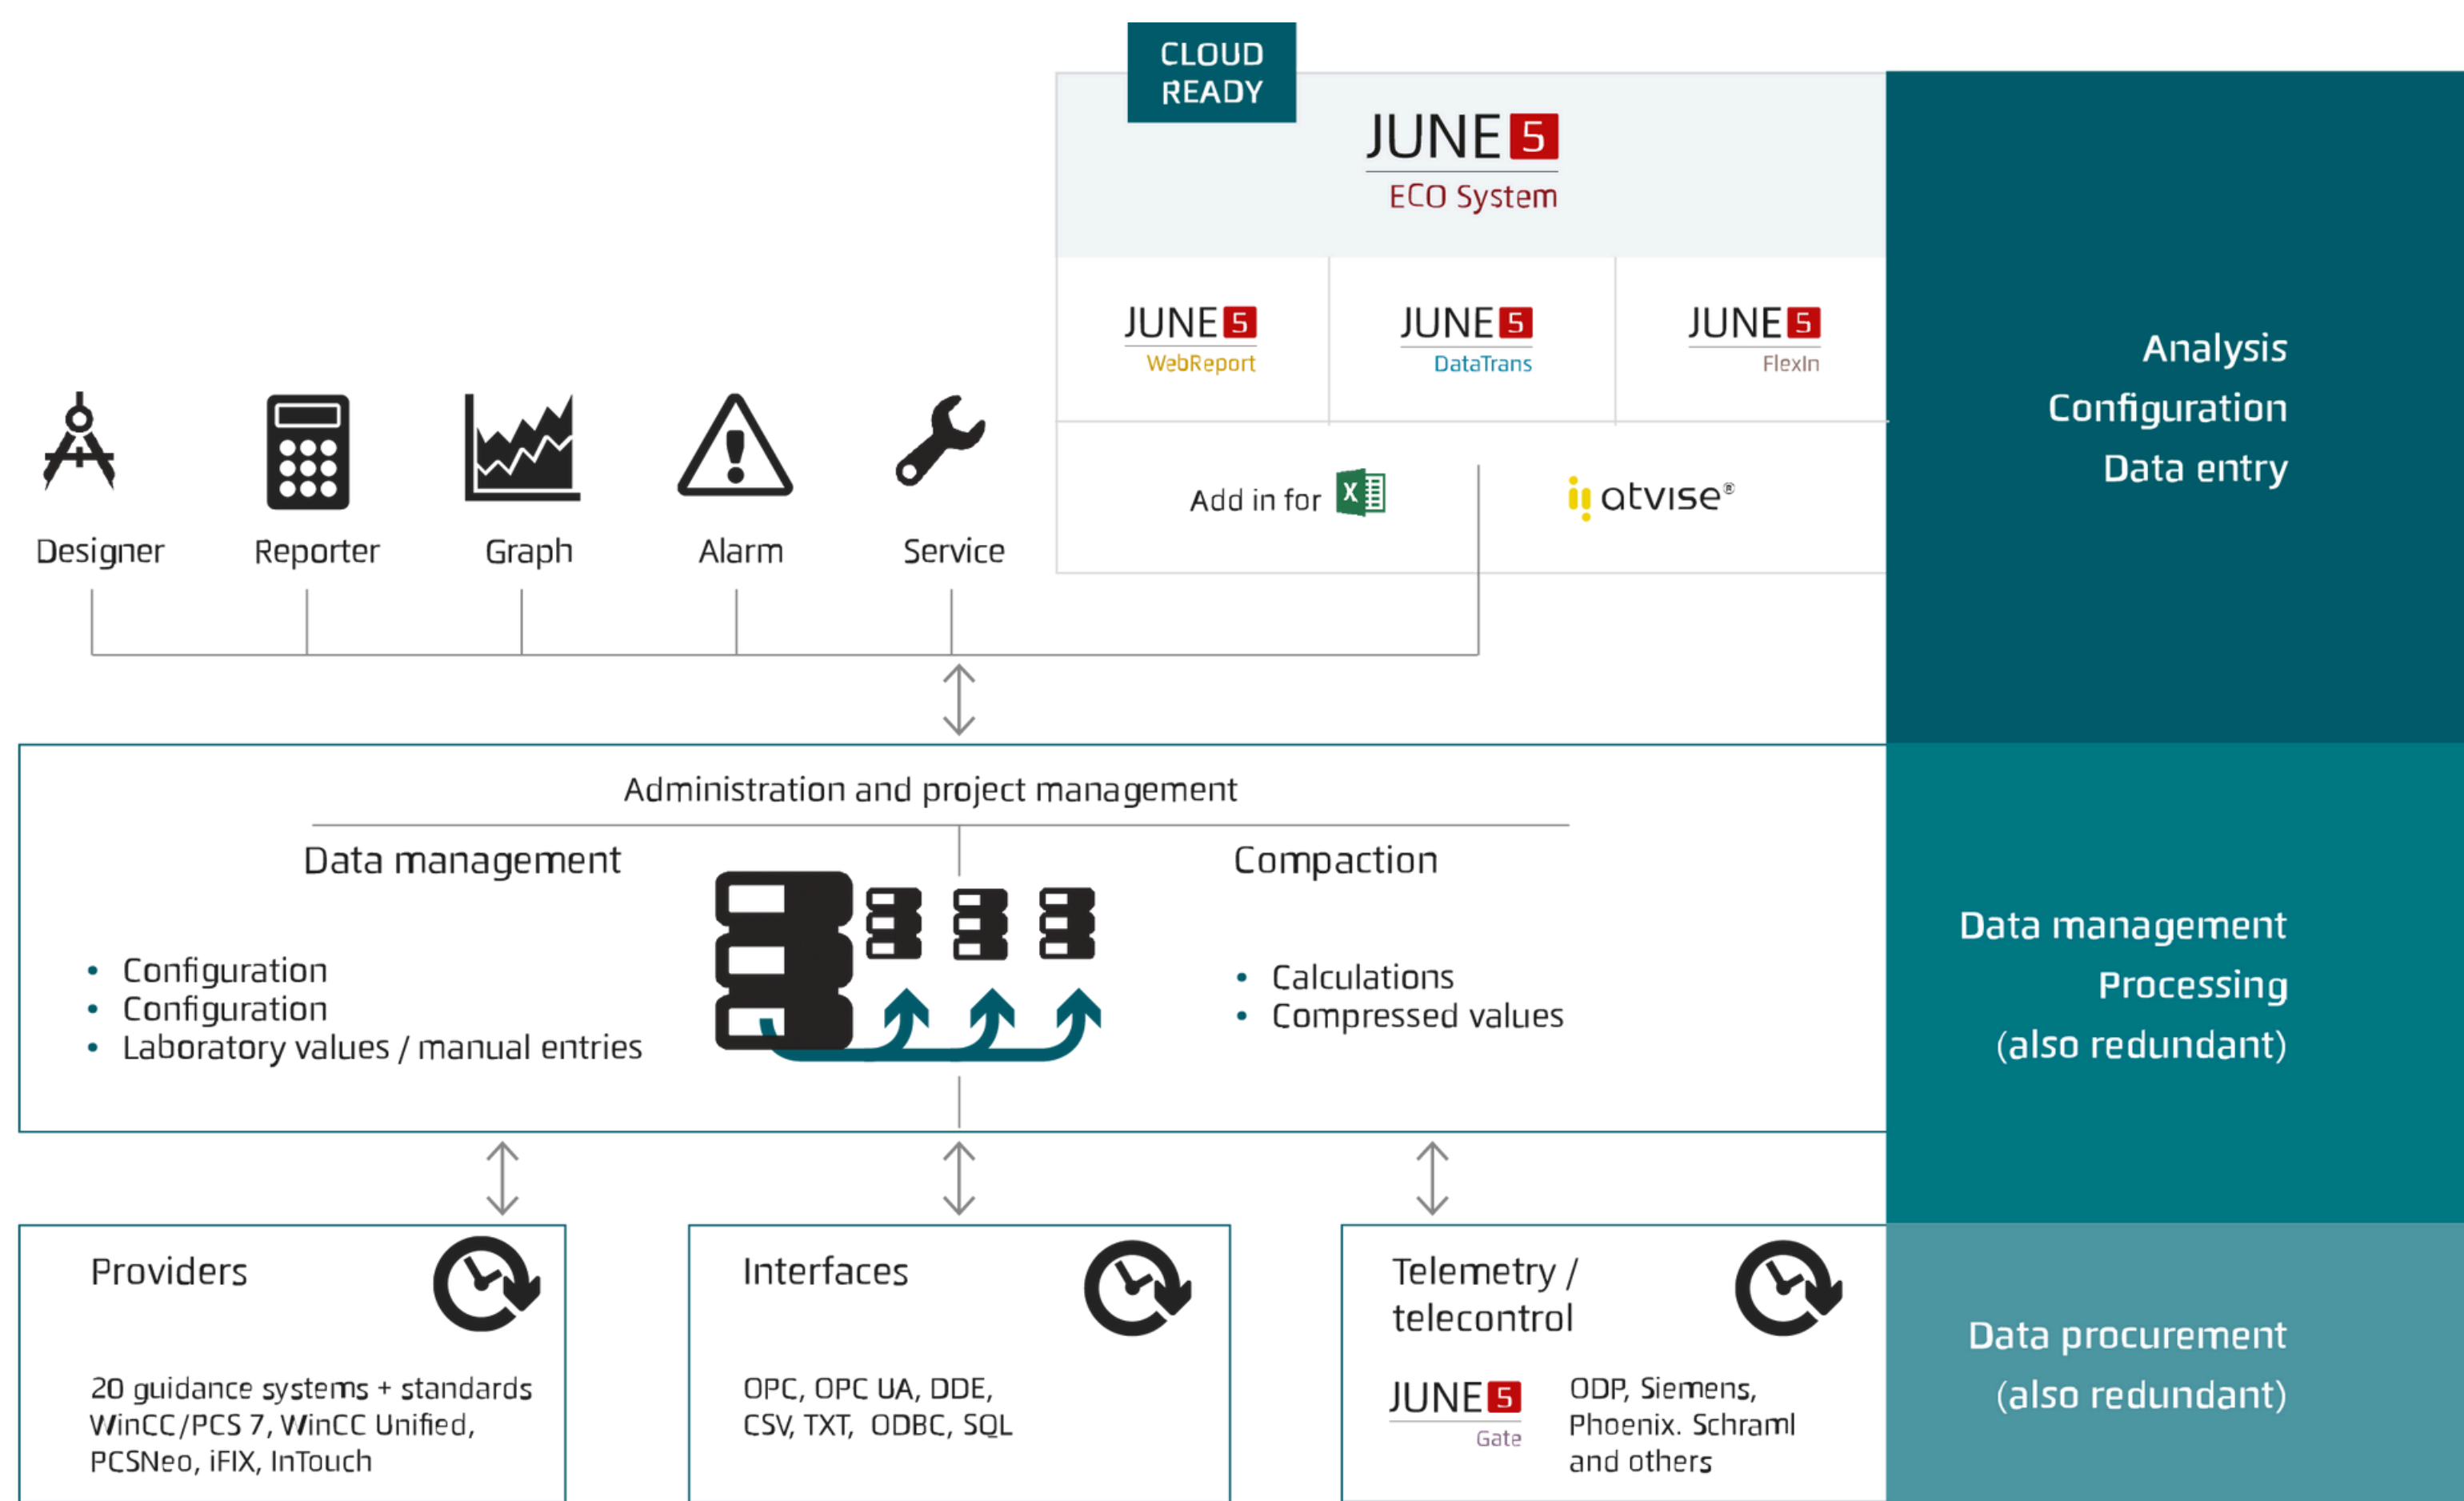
CLOUD READY

JUNE 5
ECO System

JUNE 5
WebReport

JUNE 5
DataTrans

JUNE 5
FlexIn

Add in for X

atvise®

Analysis
Configuration
Data entry

Designer

Reporter

Graph

Alarm

Service

Administration and project management

Data management

- Configuration
- Configuration
- Laboratory values / manual entries

Compaction

- Calculations
- Compressed values

Data management
Processing
(also redundant)

Providers

20 guidance systems + standards WinCC/PCS 7, WinCC Unified, PCSNeo, iFIX, InTouch

Interfaces

OPC, OPC UA, DDE, CSV, TXT, ODBC, SQL

Telemetry / telecontrol

JUNE 5
Gate

ODP, Siemens, Phoenix. Schraml and others

Data procurement
(also redundant)